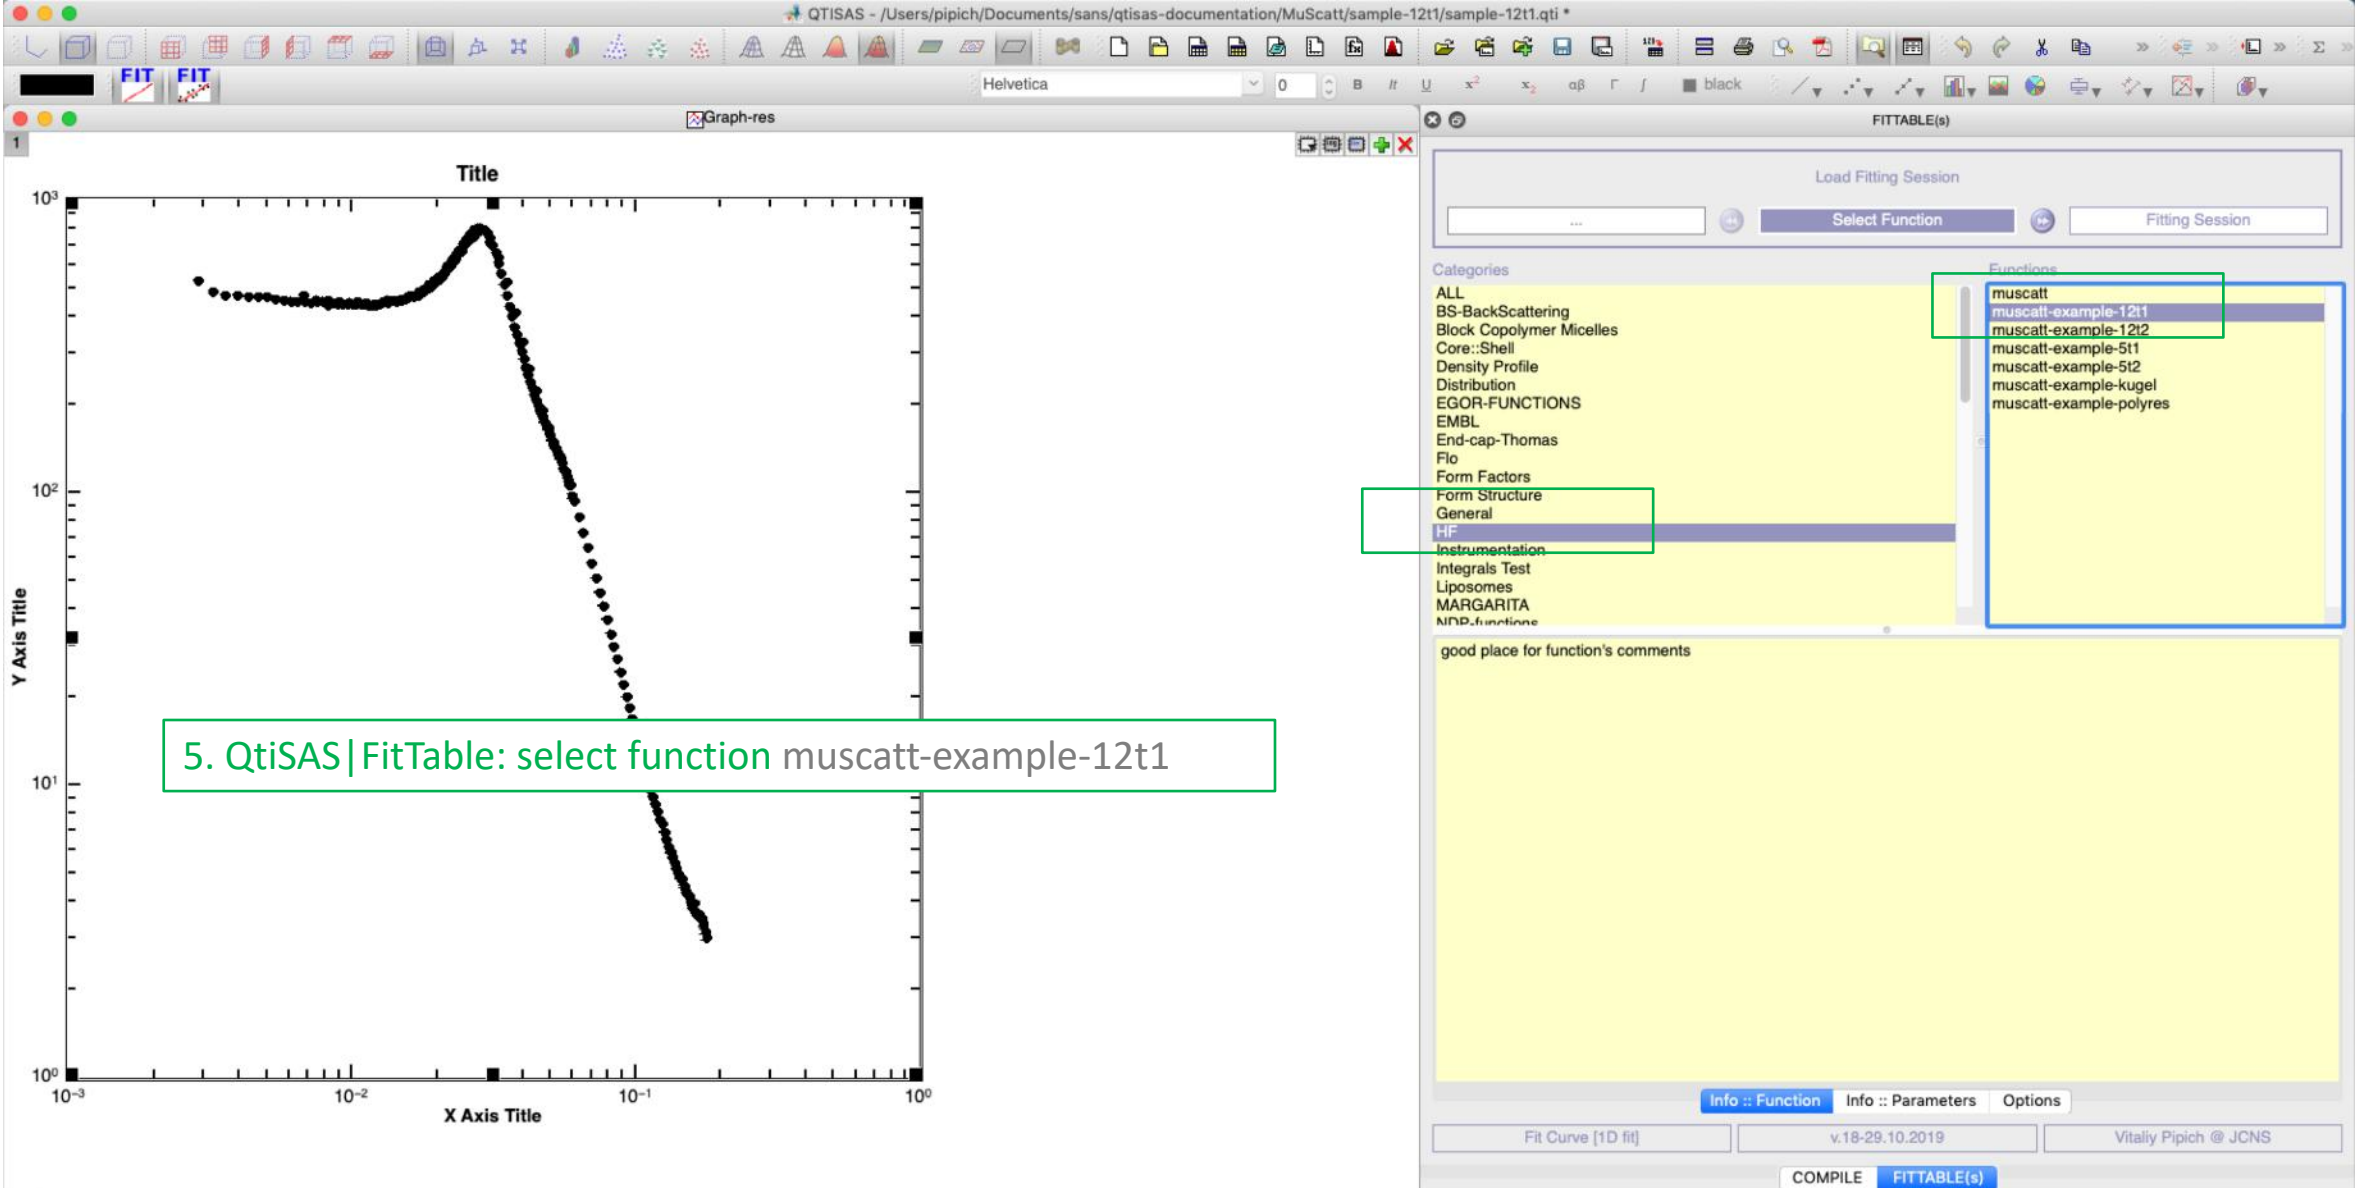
QTISAS - /Users/pipich/Documents/sans/qtisas-documentation/MuScatt/sample-12t1/sample-12t1.qti *

FIT FIT

Helvetica 0 B It U $x^2$ $x_2$ αβ Γ ∫ black

Graph-res

1

Title

$10^3$

$10^2$

$10^1$

$10^0$

$10^{-3}$ $10^{-2}$ $10^{-1}$ $10^0$

X Axis Title

Y Axis Title

5. QtiSAS|FitTable: select function muscatt-example-12t1

FITTABLE(s)

Load Fitting Session

...

Select Function

Fitting Session

Categories

ALL
BS-BackScattering
Block Copolymer Micelles
Core::Shell
Density Profile
Distribution
EGOR-FUNCTIONS
EMBL
End-cap-Thomas
Flo
Form Factors
Form Structure
General
HF
Instrumentation
Integrals Test
Liposomes
MARGARITA
NDP-functions

Functions

muscatt
muscatt-example-12t1
muscatt-example-12t2
muscatt-example-5t1
muscatt-example-5t2
muscatt-example-kugel
muscatt-example-polyres

good place for function's comments

Info :: Function Info :: Parameters Options

Fit Curve [1D fit] v.18-29.10.2019 Vitaliy Pipich @ JCNS

COMPILE FITTABLE(s)